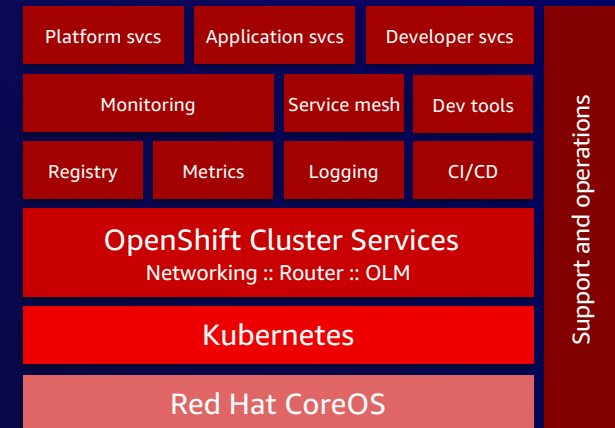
Platform svcs
Application svcs
Developer svcs
Monitoring
Service mesh
Dev tools
Registry
Metrics
Logging
CI/CD
OpenShift Cluster Services
Networking :: Router :: OLM
Kubernetes
Red Hat CoreOS
Support and operations